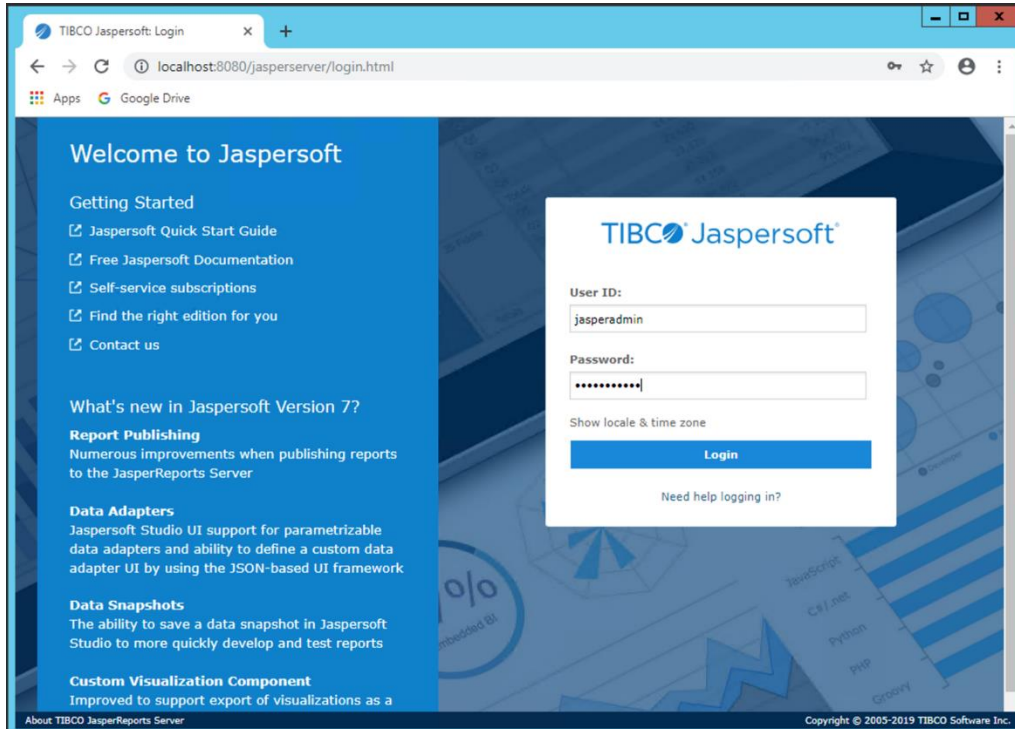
TIBCO Jaspersoft: Login ×

localhost:8080/jasperserver/login.html

Apps Google Drive

Welcome to Jaspersoft

Getting Started

Jaspersoft Quick Start Guide

Free Jaspersoft Documentation

Self-service subscriptions

Find the right edition for you

Contact us

What's new in Jaspersoft Version 7?

Report Publishing
Numerous improvements when publishing reports to the JasperReports Server

Data Adapters
Jaspersoft Studio UI support for parametrizable data adapters and ability to define a custom data adapter UI by using the JSON-based UI framework

Data Snapshots
The ability to save a data snapshot in Jaspersoft Studio to more quickly develop and test reports

Custom Visualization Component
Improved to support export of visualizations as a

TIBCO Jaspersoft

User ID:
jasperadmin

Password:
•••••••••••

Show locale & time zone

Login

Need help logging in?

%

Embedded BI

JavaScript

C#/.net

Python

PHP

Groovy

About TIBCO JasperReports Server

Copyright © 2005-2019 TIBCO Software Inc.